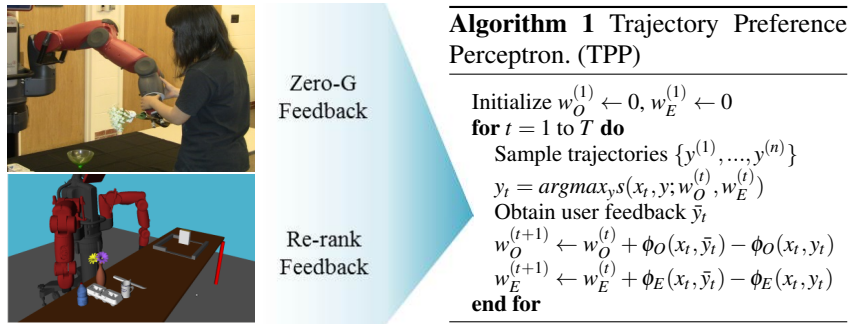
Zero-G Feedback

Re-rank Feedback

**Algorithm 1** Trajectory Preference Perceptron. (TPP)

Initialize $w_O^{(1)} \leftarrow 0, w_E^{(1)} \leftarrow 0$
**for** $t = 1$ to $T$ **do**
Sample trajectories $\{y^{(1)}, ..., y^{(n)}\}$
$y_t = argmax_y s(x_t, y; w_O^{(t)}, w_E^{(t)})$
Obtain user feedback $\bar{y}_t$
$w_O^{(t+1)} \leftarrow w_O^{(t)} + \phi_O(x_t, \bar{y}_t) - \phi_O(x_t, y_t)$
$w_E^{(t+1)} \leftarrow w_E^{(t)} + \phi_E(x_t, \bar{y}_t) - \phi_E(x_t, y_t)$
**end for**